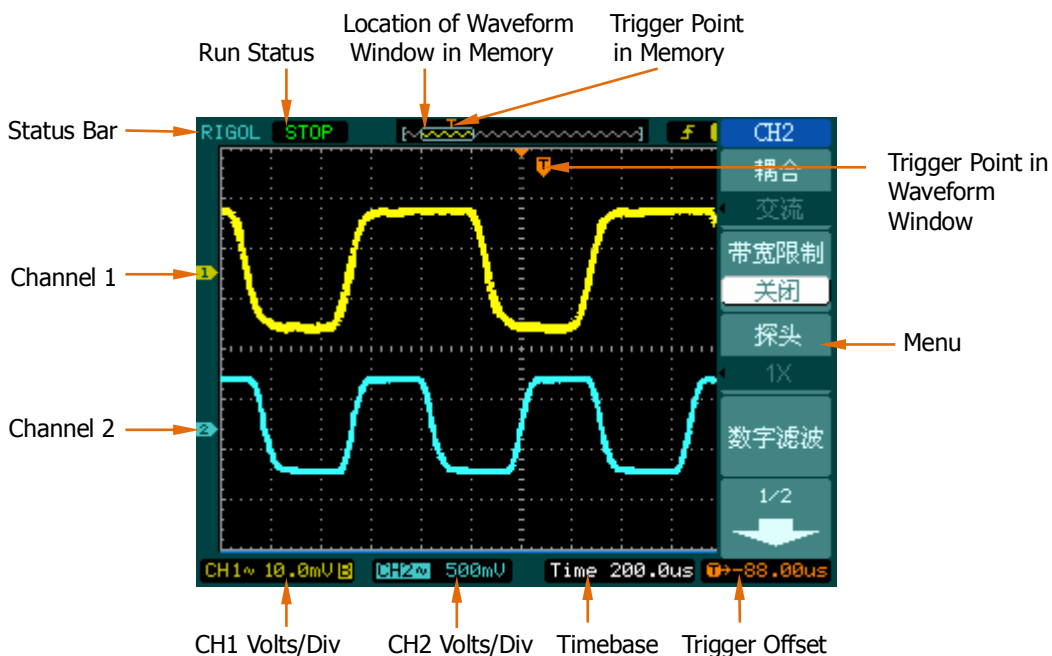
Location of Waveform Window in Memory

Trigger Point in Memory

Run Status

Status Bar

RIGOL STOP

T

CH2

耦合

交流

带宽限制

关闭

探头

1X

数字滤波

1/2

Trigger Point in Waveform Window

Channel 1

1

Menu

Channel 2

2

CH1~ 10.0mV B

CH2~ 500mV

Time 200.0us

T→-88.00us

CH1 Volts/Div

CH2 Volts/Div

Timebase

Trigger Offset